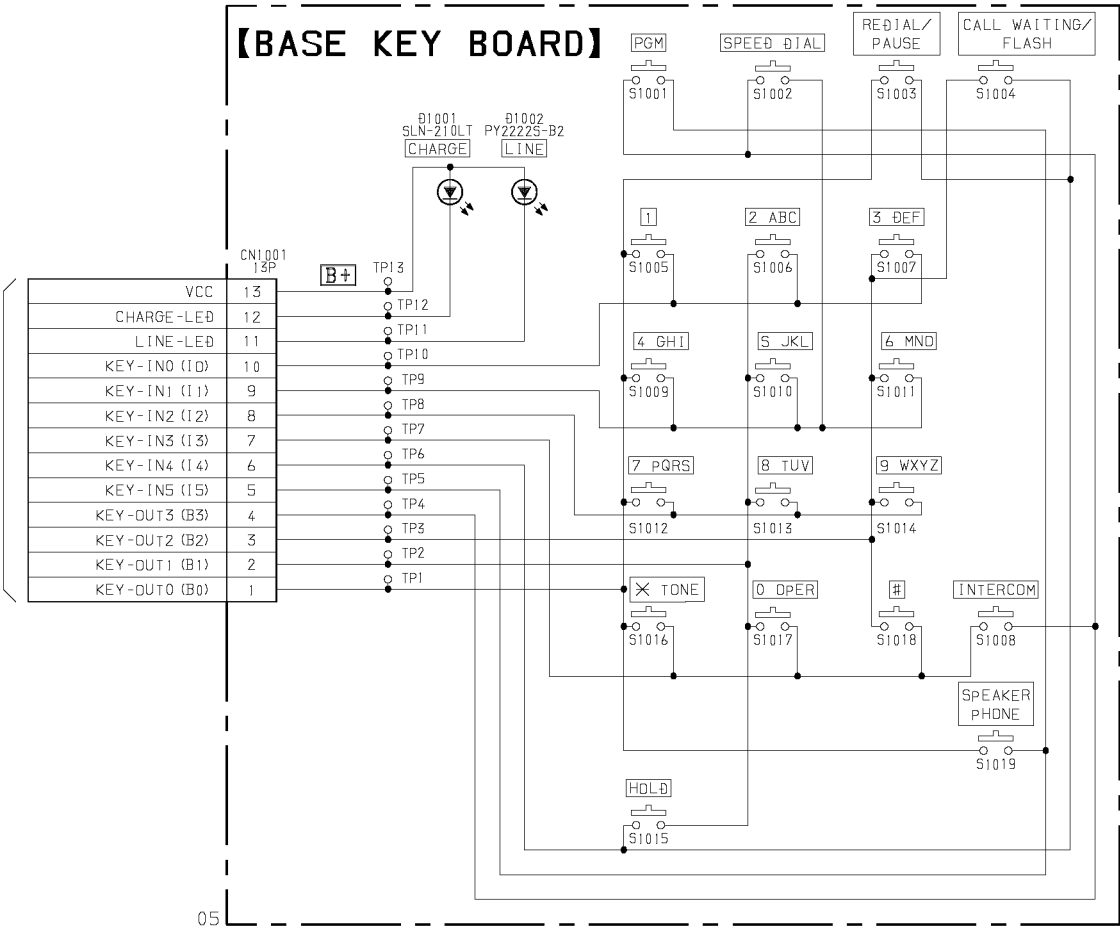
【BASE KEY BOARD】

PGM
S1001
SPEED DIAL
S1002
REDIAL/ PAUSE
S1003
CALL WAITING/ FLASH
S1004

D1001 SLN-210LT
CHARGE
D1002 PY2222S-B2
LINE

CN1001 13P

B+
TP13

| VCC | 13 |
|---|---|
| CHARGE-LED | 12 |
| LINE-LED | 11 |
| KEY-IN0 (I0) | 10 |
| KEY-IN1 (I1) | 9 |
| KEY-IN2 (I2) | 8 |
| KEY-IN3 (I3) | 7 |
| KEY-IN4 (I4) | 6 |
| KEY-IN5 (I5) | 5 |
| KEY-OUT3 (B3) | 4 |
| KEY-OUT2 (B2) | 3 |
| KEY-OUT1 (B1) | 2 |
| KEY-OUT0 (B0) | 1 |

TP12
TP11
TP10
TP9
TP8
TP7
TP6
TP5
TP4
TP3
TP2
TP1

1
S1005
2 ABC
S1006
3 DEF
S1007
4 GHI
S1009
5 JKL
S1010
6 MNO
S1011
7 PQRS
S1012
8 TUV
S1013
9 WXYZ
S1014
$\times$ TONE
S1016
0 OPER
S1017
#
S1018
INTERCOM
S1008
SPEAKER PHONE
S1019
HOLD
S1015

05